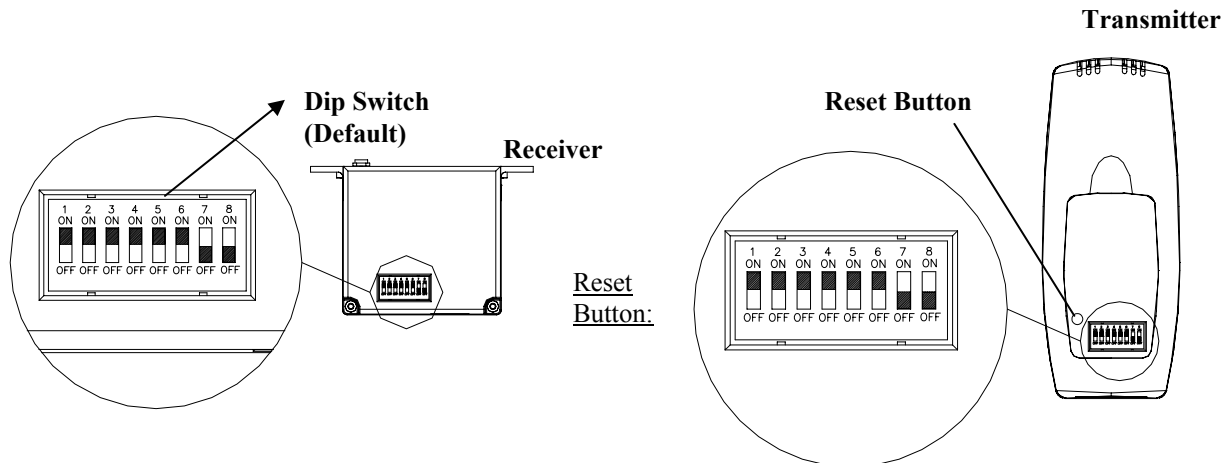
Transmitter

Dip Switch (Default)

Reset Button

Receiver

1 ON 2 ON 3 ON 4 ON 5 ON 6 ON 7 ON 8 ON
OFF OFF OFF OFF OFF OFF OFF OFF

Reset Button:

1 ON 2 ON 3 ON 4 ON 5 ON 6 ON 7 ON 8 ON
OFF OFF OFF OFF OFF OFF OFF OFF